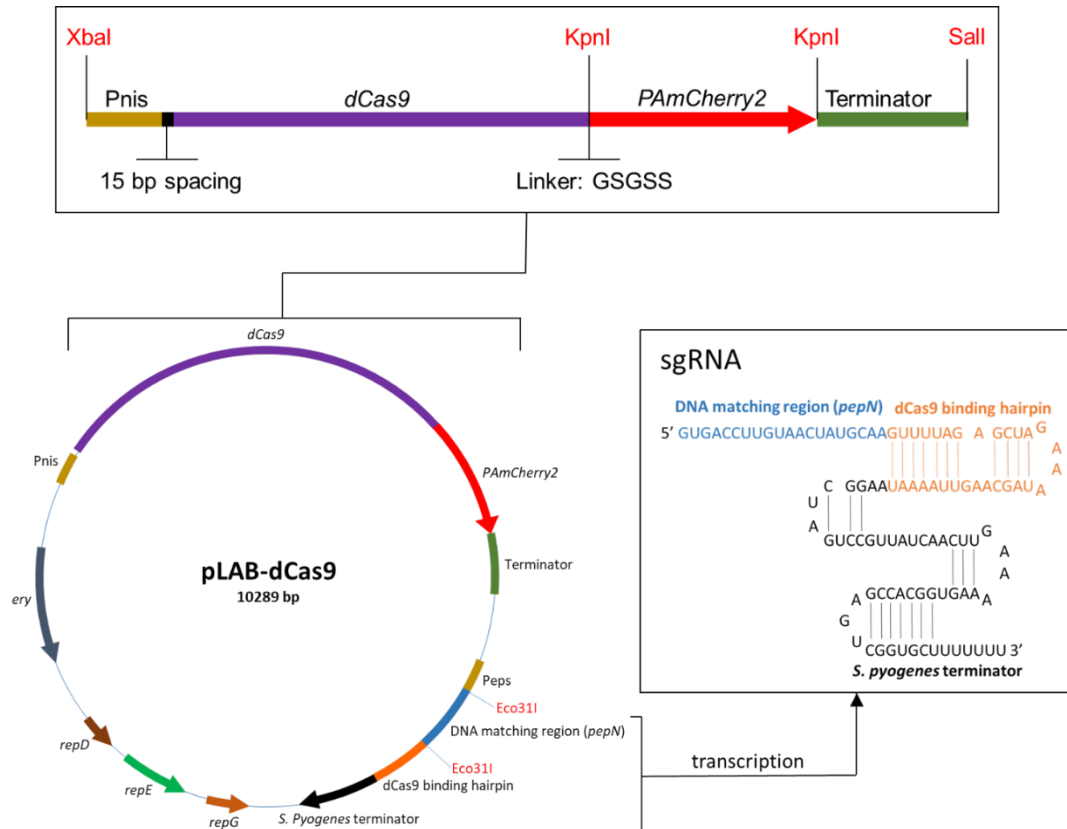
XbaI KpnI KpnI SalI

Pnis dCas9 PAmCherry2 Terminator

15 bp spacing Linker: GSGSS

dCas9

Pnis

PAmCherry2

Terminator

pLAB-dCas9
10289 bp

ery

Peps

Eco31I

DNA matching region (pepN)

Eco31I

dCas9 binding hairpin

repD

repE

repG

S. Pyogenes terminator

transcription

sgRNA

DNA matching region (pepN) dCas9 binding hairpin

5' GUGACCUUGUAACUAUGCAAGUUUUAG A GCUA G A A A

C GGAAUAAAAUUGAACGAU

U

A

GUCCGUUAUCAACUU G A A

A GCCACGGUGAA A

G

U CGGUGCUUUUUUU 3'

S. pyogenes terminator